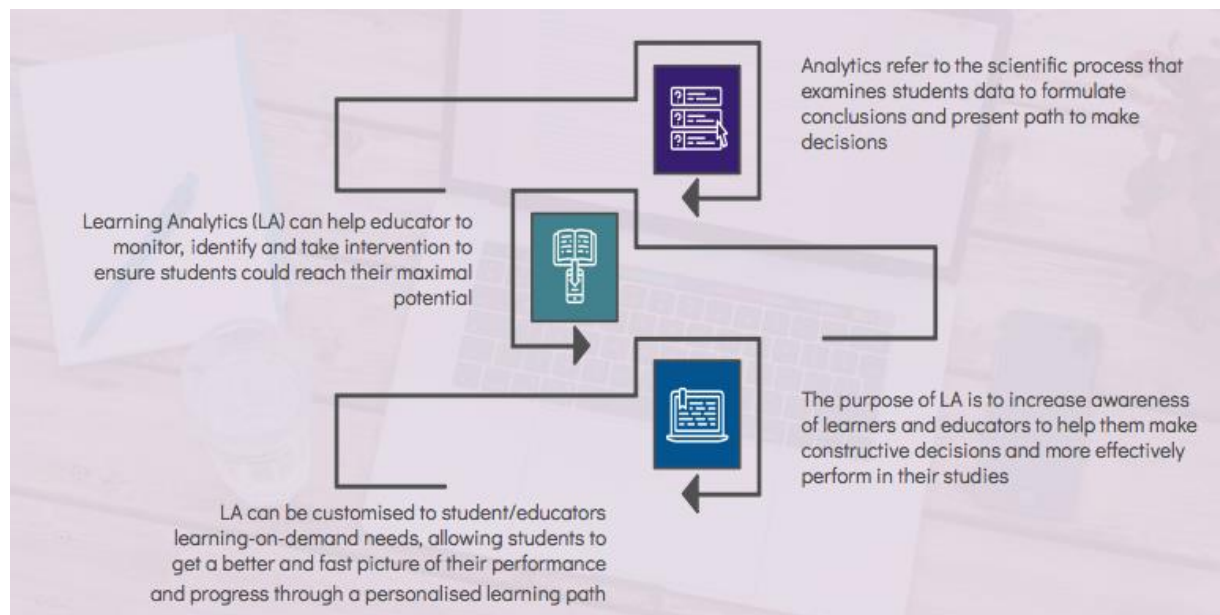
Analytics refer to the scientific process that examines students data to formulate conclusions and present path to make decisions

Learning Analytics (LA) can help educator to monitor, identify and take intervention to ensure students could reach their maximal potential

The purpose of LA is to increase awareness of learners and educators to help them make constructive decisions and more effectively perform in their studies

LA can be customised to student/educators learning-on-demand needs, allowing students to get a better and fast picture of their performance and progress through a personalised learning path